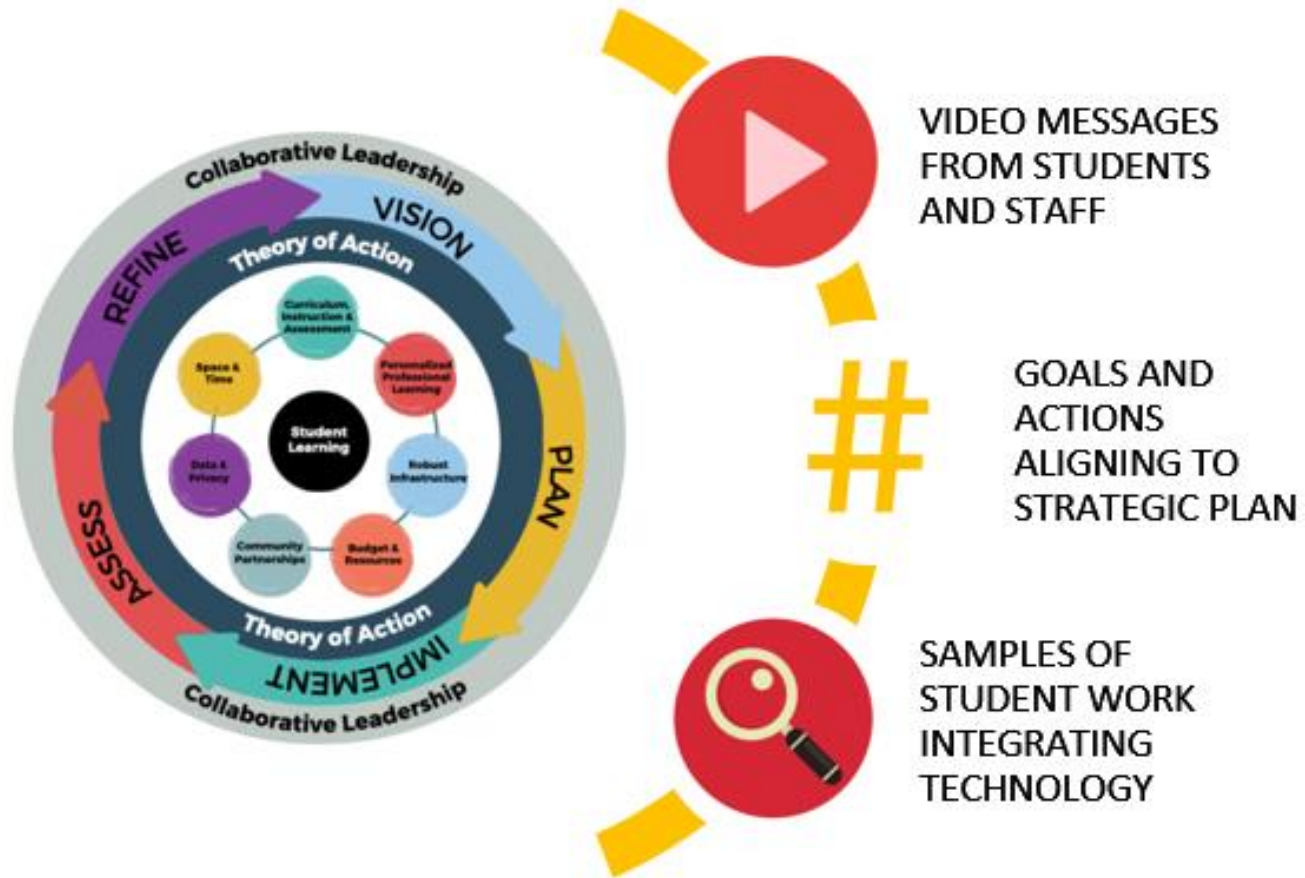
Collaborative Leadership

VISION

PLAN

IMPLEMENT

ASSESS

REFINE

Collaborative Leadership

Theory of Action

Theory of Action

Curriculum, Instruction & Assessment

Personalized Professional Learning

Robust Infrastructure

Budget & Resources

Community Partnerships

Data & Privacy

Space & Time

Student Learning

VIDEO MESSAGES FROM STUDENTS AND STAFF

#

GOALS AND ACTIONS ALIGNING TO STRATEGIC PLAN

SAMPLES OF STUDENT WORK INTEGRATING TECHNOLOGY